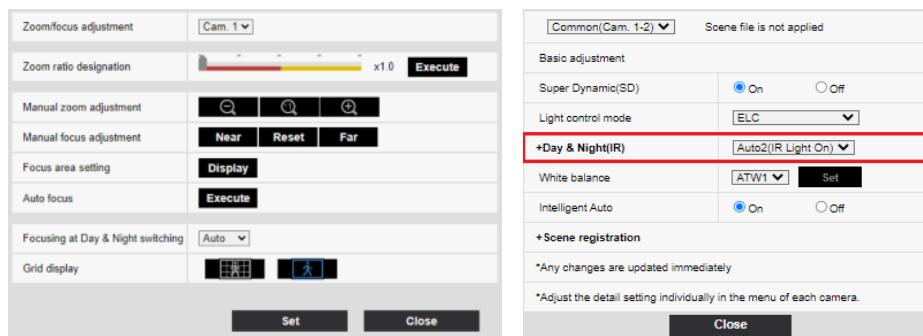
| Zoom/focus adjustment | Cam. 1 |
|---|---|
| Zoom ratio designation | x1.0 Execute |
| Manual zoom adjustment | |
| Manual focus adjustment | Near Reset Far |
| Focus area setting | Display |
| Auto focus | Execute |
| Focusing at Day & Night switching | Auto |
| Grid display | |

Set Close

Common(Cam. 1-2) Scene file is not applied

Basic adjustment

| Super Dynamic(SD) | On Off |
|---|---|
| Light control mode | ELC |
| +Day & Night(IR) | Auto2(IR Light On) |
| White balance | ATW1 Set |
| Intelligent Auto | On Off |

+Scene registration

*Any changes are updated immediately

*Adjust the detail setting individually in the menu of each camera.

Close